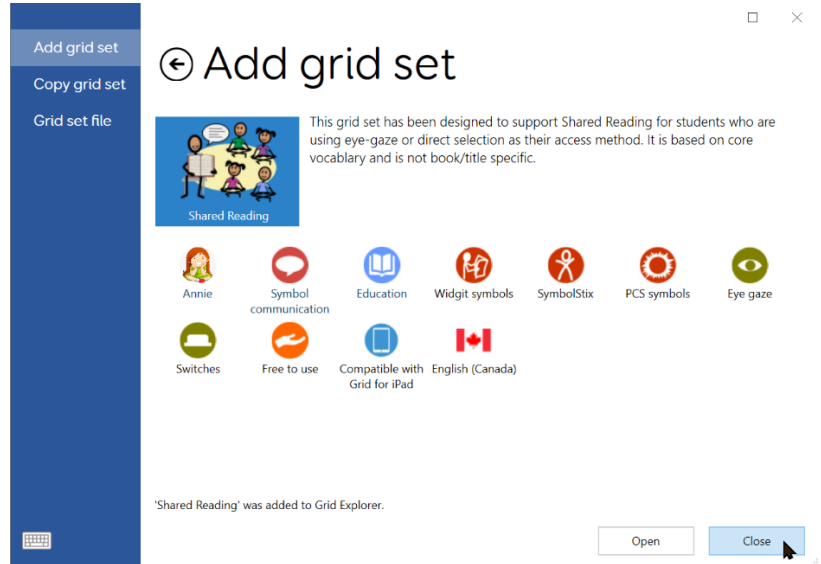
Add grid set
Copy grid set
Grid set file

Add grid set

Shared Reading

This grid set has been designed to support Shared Reading for students who are using eye-gaze or direct selection as their access method. It is based on core vocablary and is not book/title specific.

Annie
Symbol communication
Education
Widgit symbols
SymbolStix
PCS symbols
Eye gaze
Switches
Free to use
Compatible with Grid for iPad
English (Canada)

'Shared Reading' was added to Grid Explorer.

Open
Close